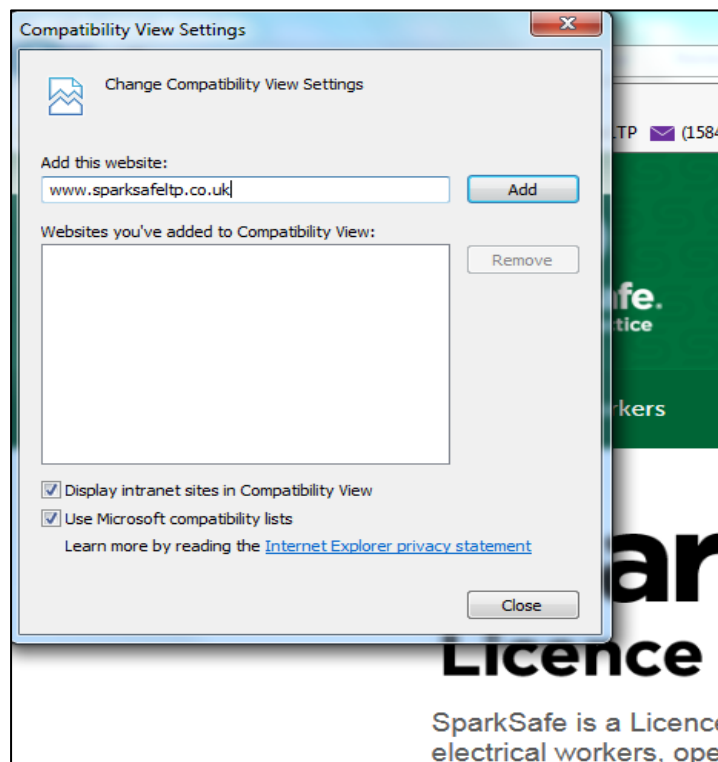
Compatibility View Settings

Change Compatibility View Settings

Add this website:

www.sparksafeltp.co.uk

Add

Websites you've added to Compatibility View:

Remove

Display intranet sites in Compatibility View

Use Microsoft compatibility lists

Learn more by reading the Internet Explorer privacy statement

Close

LTP (1584

fe.

tice

rkers

ar

Licence

SparkSafe is a Licence

electrical workers, ope